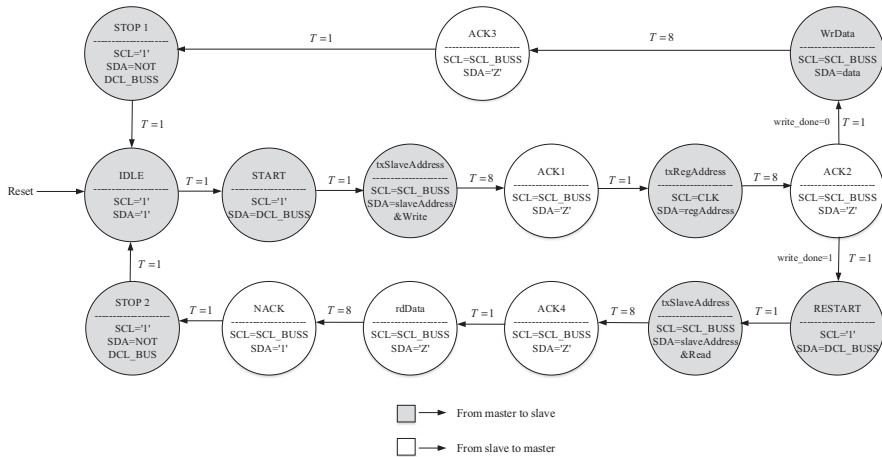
STOP 1
SCL='1'
SDA=NOT
DCL_BUSS

$T=1$

ACK3
SCL=SCL_BUSS
SDA='Z'

$T=8$

WrData
SCL=SCL_BUSS
SDA=data

$T=1$

write_done=0 $T=1$

Reset

IDLE
SCL='1'
SDA='1'

$T=1$

START
SCL='1'
SDA=DCL_BUSS

$T=1$

txSlaveAddress
SCL=SCL_BUSS
SDA=slaveAddress
&Write

$T=8$

ACK1
SCL=SCL_BUSS
SDA='Z'

$T=1$

txRegAddress
SCL=CLK
SDA=regAddress

$T=8$

ACK2
SCL=SCL_BUSS
SDA='Z'

write_done=1 $T=1$

$T=1$

STOP 2
SCL='1'
SDA=NOT
DCL_BUS

$T=1$

NACK
SCL=SCL_BUSS
SDA='1'

$T=8$

rdData
SCL=SCL_BUSS
SDA='Z'

$T=1$

ACK4
SCL=SCL_BUSS
SDA='Z'

$T=8$

txSlaveAddress
SCL=SCL_BUSS
SDA=slaveAddress
&Read

$T=1$

RESTART
SCL='1'
SDA=DCL_BUSS

From master to slave

From slave to master